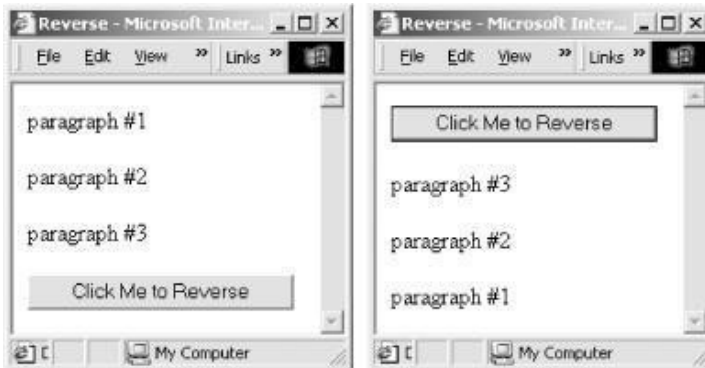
Reverse - Microsoft Inter...

File Edit View » Links »

paragraph #1

paragraph #2

paragraph #3

Click Me to Reverse

My Computer

Reverse - Microsoft Inter...

File Edit View » Links »

Click Me to Reverse

paragraph #3

paragraph #2

paragraph #1

My Computer